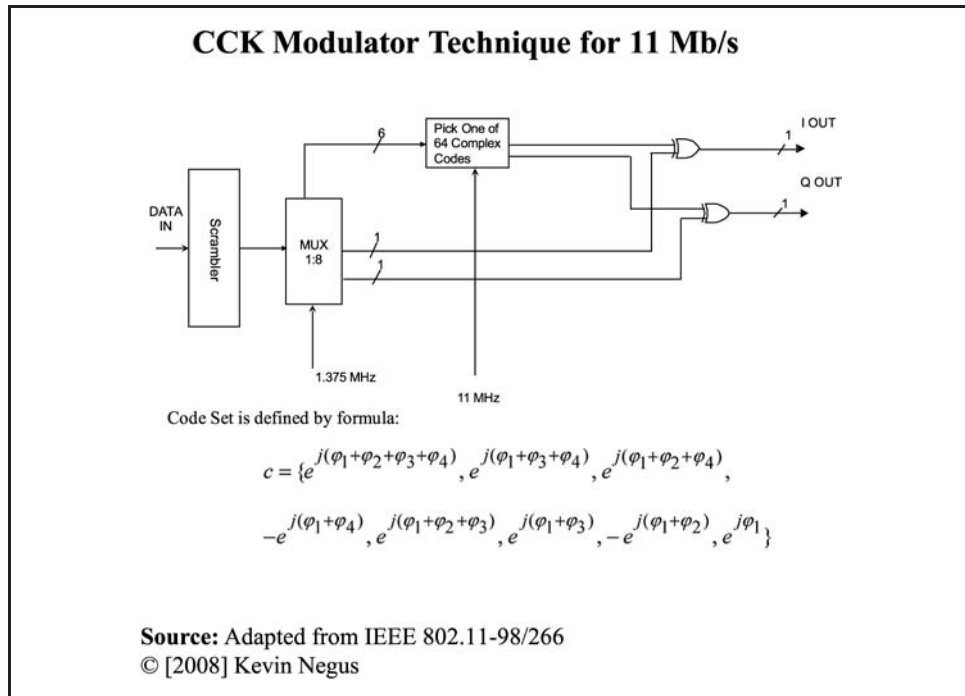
CCK Modulator Technique for 11 Mb/s

DATA IN

Scrambler

MUX 1:8

6

1

1

Pick One of 64 Complex Codes

I OUT

1

Q OUT

1

1.375 MHz

11 MHz

Code Set is defined by formula:

$c = \{e^{j(\varphi_1+\varphi_2+\varphi_3+\varphi_4)}, e^{j(\varphi_1+\varphi_3+\varphi_4)}, e^{j(\varphi_1+\varphi_2+\varphi_4)},$

$-e^{j(\varphi_1+\varphi_4)}, e^{j(\varphi_1+\varphi_2+\varphi_3)}, e^{j(\varphi_1+\varphi_3)}, -e^{j(\varphi_1+\varphi_2)}, e^{j\varphi_1}\}$

Source: Adapted from IEEE 802.11-98/266
© [2008] Kevin Negus